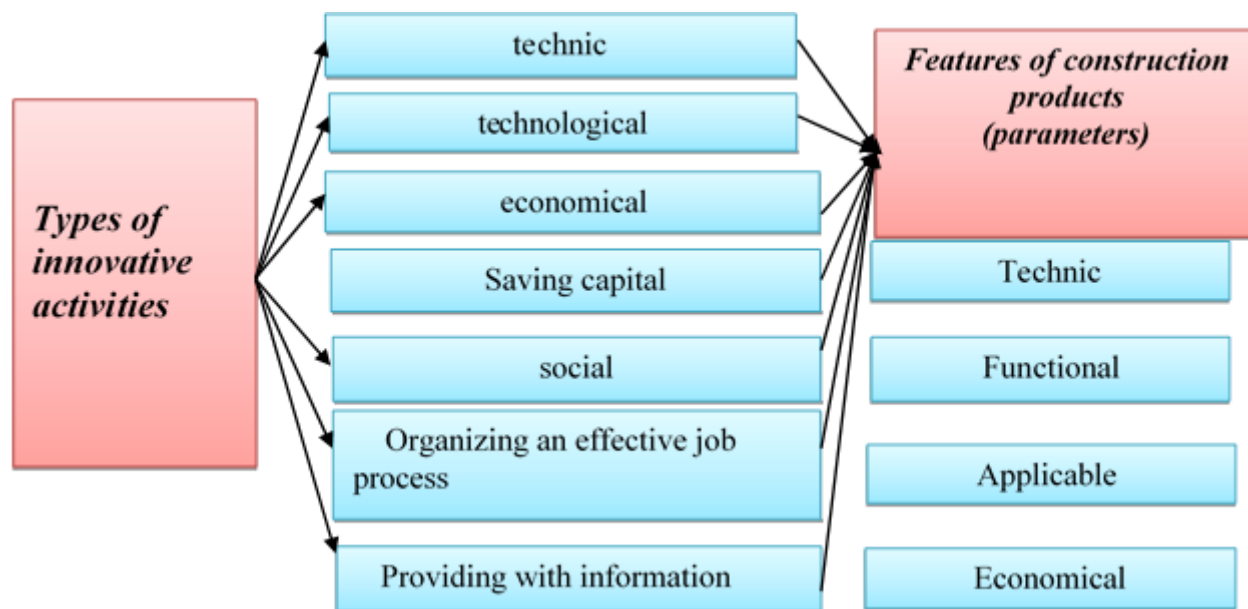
Types of innovative activities

technic

technological

economical

Saving capital

social

Organizing an effective job process

Providing with information

Features of construction products (parameters)

Technic

Functional

Applicable

Economical